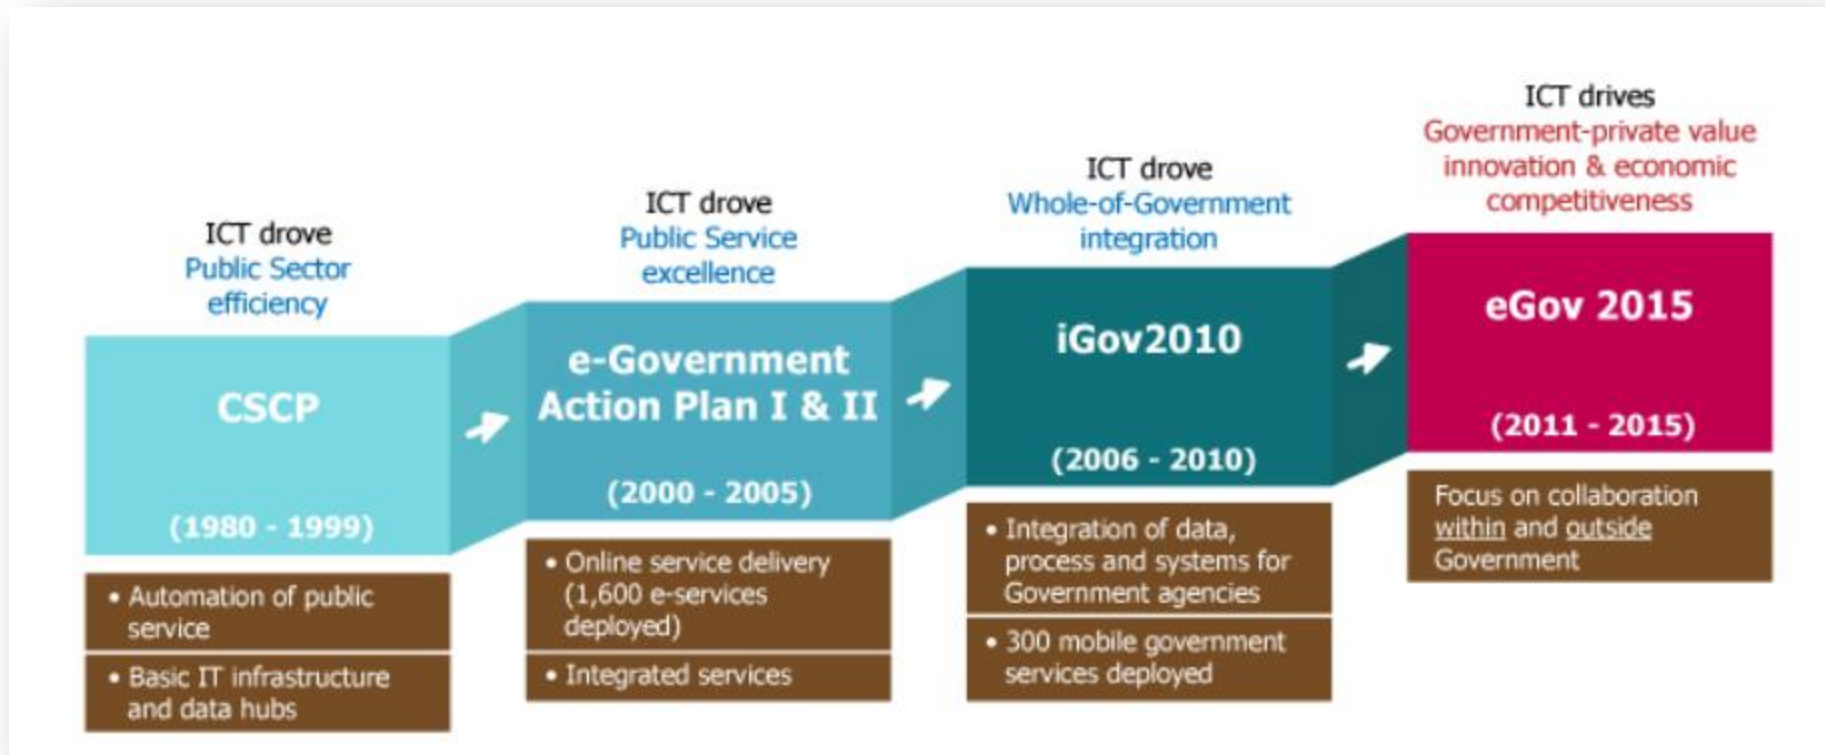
ICT drove
Public Sector efficiency

CSCP

(1980 - 1999)

• Automation of public service

• Basic IT infrastructure and data hubs

ICT drove
Public Service excellence

e-Government Action Plan I & II

(2000 - 2005)

• Online service delivery (1,600 e-services deployed)

• Integrated services

ICT drove
Whole-of-Government integration

iGov2010

(2006 - 2010)

• Integration of data, process and systems for Government agencies

• 300 mobile government services deployed

ICT drives
Government-private value innovation & economic competitiveness

eGov 2015

(2011 - 2015)

Focus on collaboration within and outside Government